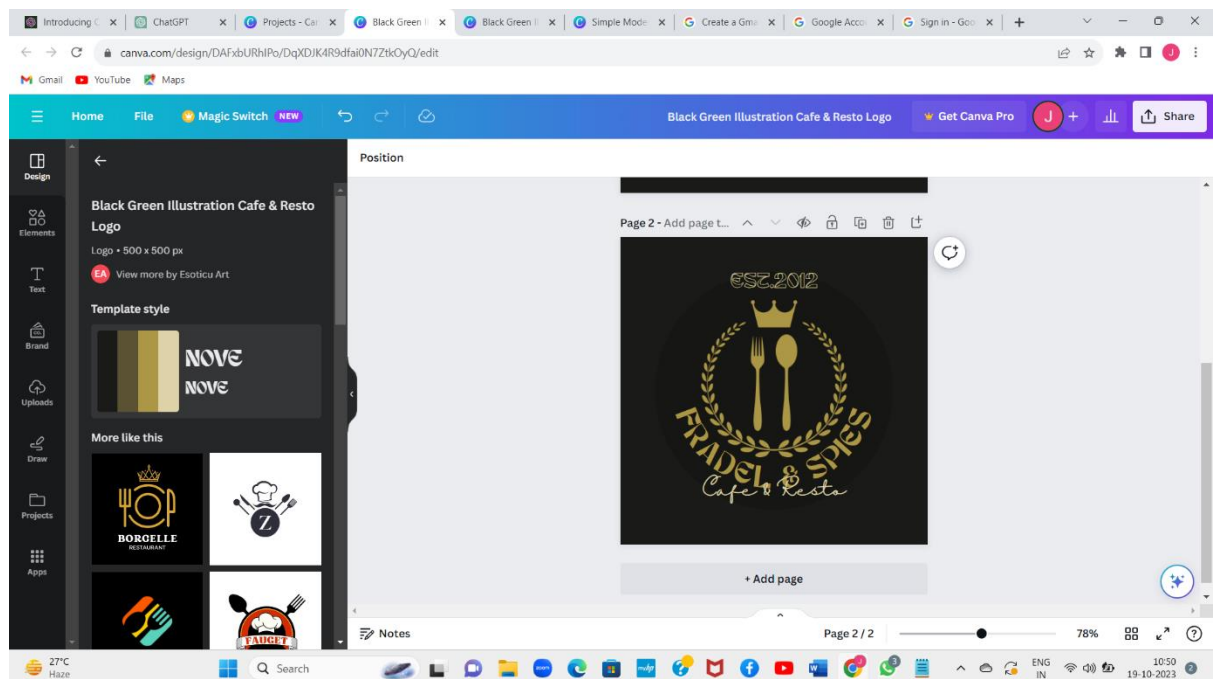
Introducing C | ChatGPT | Projects - Car | Black Green I | Black Green I | Simple Mode | Create a Gma | Google Acco | Sign in - Goo

canva.com/design/DAFxbURhIPo/DqXDJK4R9dfai0N7ZtkOyQ/edit

Gmail YouTube Maps

Home File Magic Switch NEW

Black Green Illustration Cafe & Resto Logo

Get Canva Pro J Share

Design
Elements
Text
Brand
Uploads
Draw
Projects
Apps

Black Green Illustration Cafe & Resto Logo

Logo • 500 x 500 px

EA View more by Esoticu Art

Template style

NOVE
NOVE

More like this

BORCELLE
RESTAURANT

Z

FAUGET

Position

Page 2 - Add page t...

EST.2012

FRADEL & SPIES

Cafe & Resto

+ Add page

Notes

Page 2 / 2

78%

27°C
Haze

Search

ENG
IN

10:50
19-10-2023